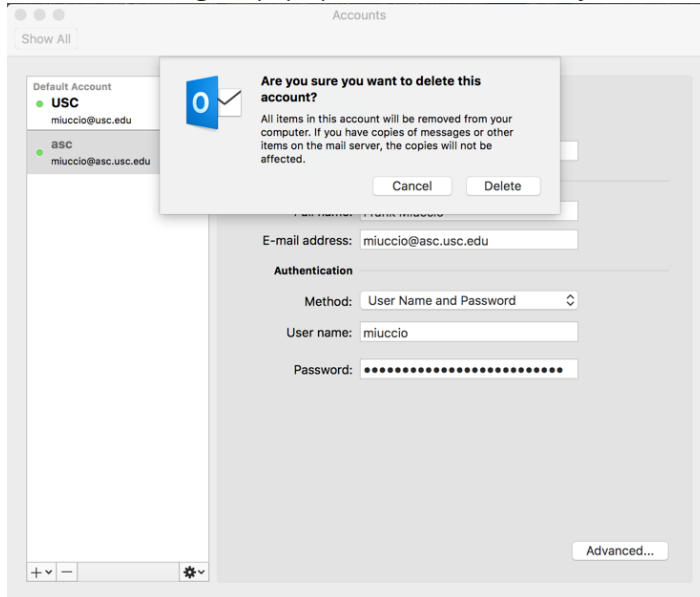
Accounts

Show All

Default Account

USC

miuccio@usc.edu

asc

miuccio@asc.usc.edu

Are you sure you want to delete this account?

All items in this account will be removed from your computer. If you have copies of messages or other items on the mail server, the copies will not be affected.

Cancel

Delete

Full name: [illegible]

E-mail address: miuccio@asc.usc.edu

Authentication

Method: User Name and Password

User name: miuccio

Password: ••••••••••••••••••••••••••

Advanced...

+ −